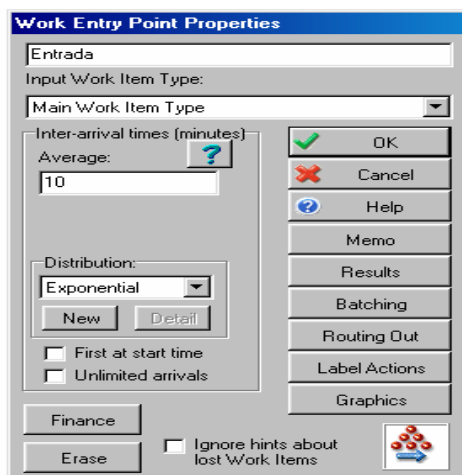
Work Entry Point Properties

Entrada

Input Work Item Type:

Main Work Item Type

Inter-arrival times (minutes)

Average:

?

10

Distribution:

Exponential

New

Detail

First at start time

Unlimited arrivals

OK

Cancel

Help

Memo

Results

Batching

Routing Out

Label Actions

Graphics

Finance

Erase

Ignore hints about lost Work Items